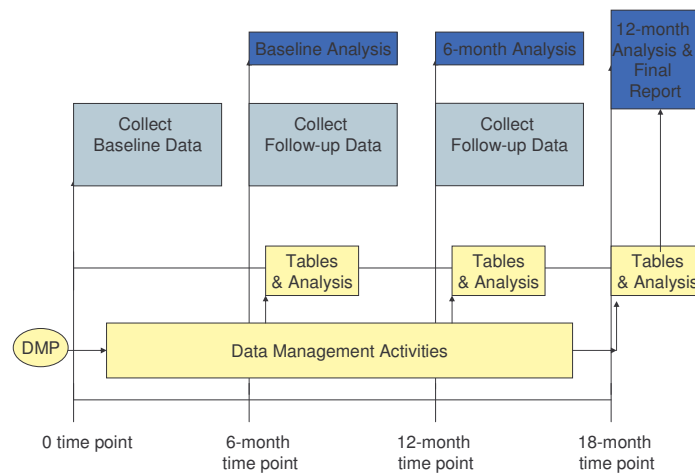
Baseline Analysis

6-month Analysis

12-month Analysis & Final Report

Collect Baseline Data

Collect Follow-up Data

Collect Follow-up Data

Tables & Analysis

Tables & Analysis

Tables & Analysis

DMP

Data Management Activities

0 time point

6-month time point

12-month time point

18-month time point